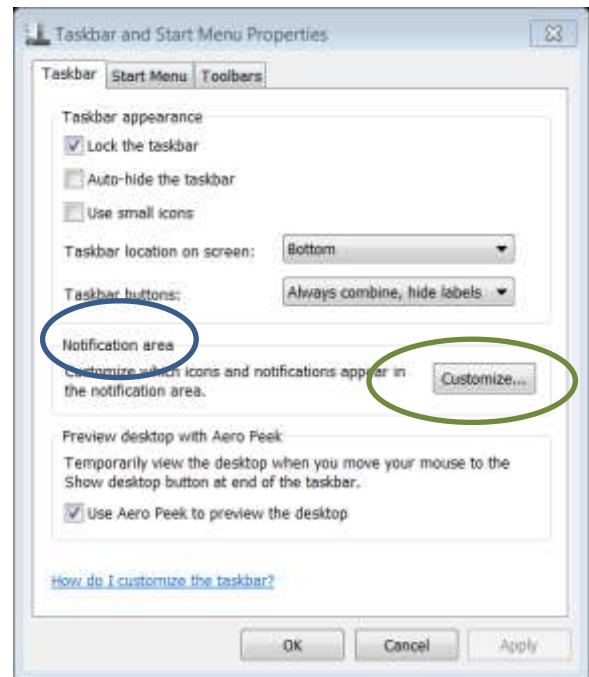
Taskbar and Start Menu Properties

Taskbar | Start Menu | Toolbars

Taskbar appearance

Lock the taskbar

Auto-hide the taskbar

Use small icons

Taskbar location on screen: Bottom

Taskbar buttons: Always combine, hide labels

Notification area

Customize which icons and notifications appear in the notification area.

Customize...

Preview desktop with Aero Peek

Temporarily view the desktop when you move your mouse to the Show desktop button at end of the taskbar.

Use Aero Peek to preview the desktop

How do I customize the taskbar?

OK | Cancel | Apply